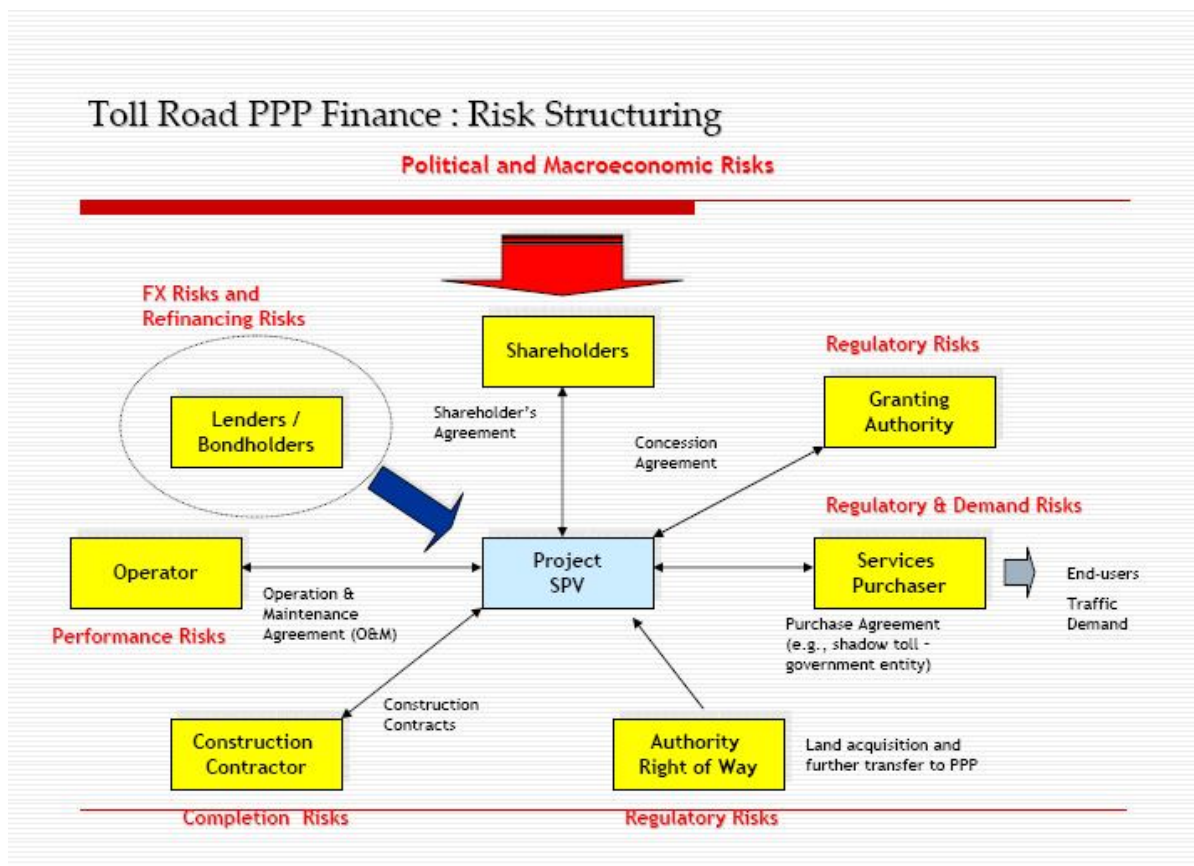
Toll Road PPP Finance : Risk Structuring

Political and Macroeconomic Risks

FX Risks and Refinancing Risks

Shareholders

Regulatory Risks

Lenders / Bondholders

Shareholder's Agreement

Granting Authority

Concession Agreement

Regulatory & Demand Risks

Operator

Project SPV

Services Purchaser

End-users

Traffic Demand

Operation & Maintenance Agreement (O&M)

Performance Risks

Purchase Agreement (e.g., shadow toll - government entity)

Construction Contracts

Construction Contractor

Authority Right of Way

Land acquisition and further transfer to PPP

Completion Risks

Regulatory Risks